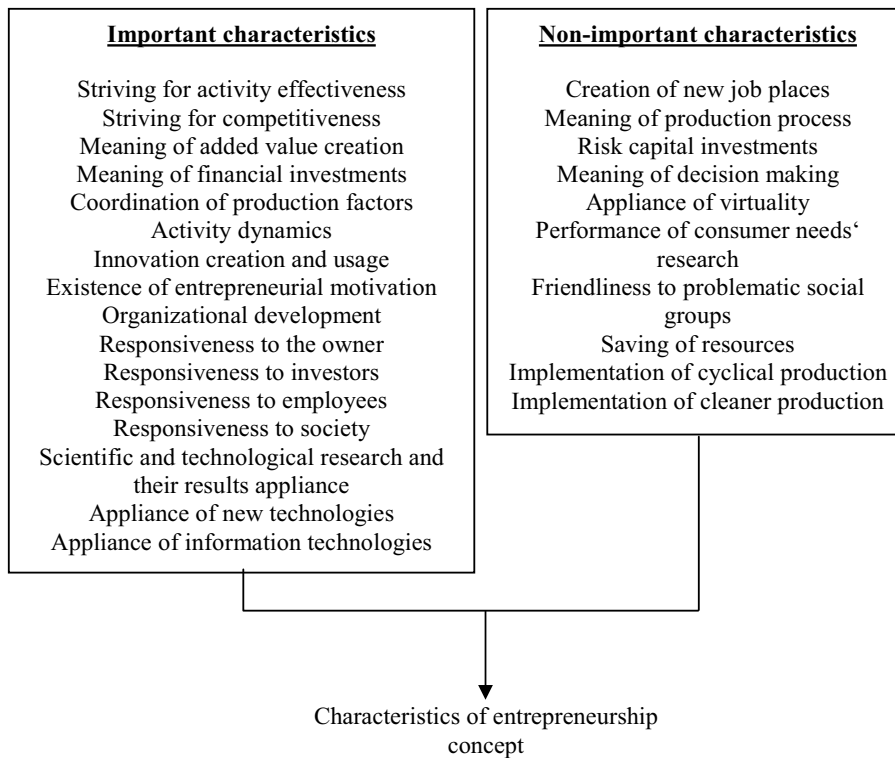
Important characteristics

Striving for activity effectiveness
Striving for competitiveness
Meaning of added value creation
Meaning of financial investments
Coordination of production factors
Activity dynamics
Innovation creation and usage
Existence of entrepreneurial motivation
Organizational development
Responsiveness to the owner
Responsiveness to investors
Responsiveness to employees
Responsiveness to society
Scientific and technological research and their results appliance
Appliance of new technologies
Appliance of information technologies

Non-important characteristics

Creation of new job places
Meaning of production process
Risk capital investments
Meaning of decision making
Appliance of virtuality
Performance of consumer needs' research
Friendliness to problematic social groups
Saving of resources
Implementation of cyclical production
Implementation of cleaner production

Characteristics of entrepreneurship concept